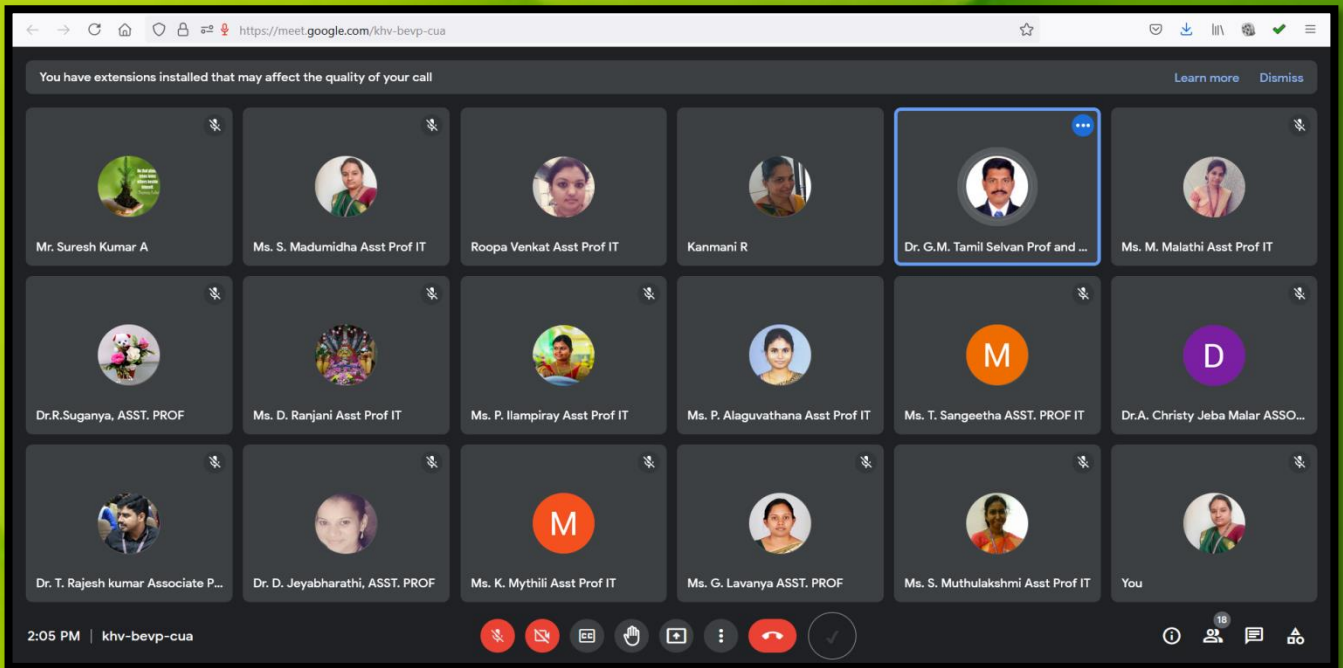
https://meet.google.com/khv-bevp-cua

You have extensions installed that may affect the quality of your call

Learn more Dismiss

Mr. Suresh Kumar A

Ms. S. Madumidha Asst Prof IT

Roopa Venkat Asst Prof IT

Kanmani R

Dr. G.M. Tamil Selvan Prof and ...

Ms. M. Malathi Asst Prof IT

Dr.R.Suganya, ASST. PROF

Ms. D. Ranjani Asst Prof IT

Ms. P. Ilampiray Asst Prof IT

Ms. P. Alaguvathana Asst Prof IT

M

Ms. T. Sangeetha ASST. PROF IT

D

Dr.A. Christy Jeba Malar ASSO...

Dr. T. Rajesh kumar Associate P...

Dr. D. Jeyabharathi, ASST. PROF

M

Ms. K. Mythili Asst Prof IT

Ms. G. Lavanya ASST. PROF

Ms. S. Muthulakshmi Asst Prof IT

You

2:05 PM | khv-bevp-cua

18